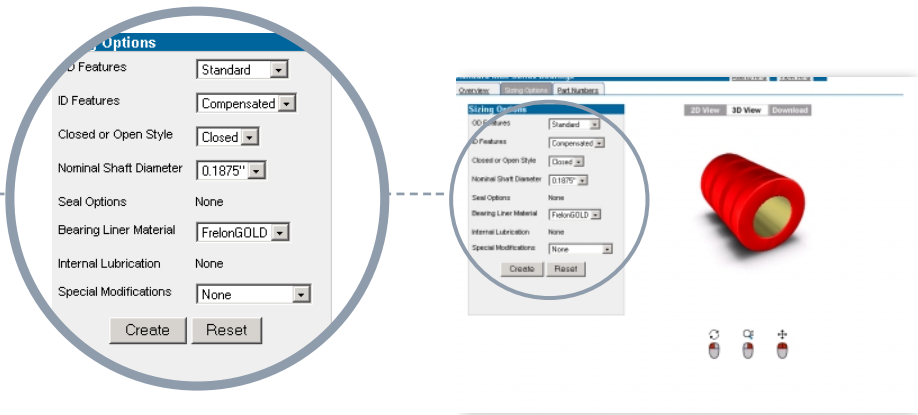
Options
OD Features Standard
ID Features Compensated
Closed or Open Style Closed
Nominal Shaft Diameter 0.1875''
Seal Options None
Bearing Liner Material FrelonGOLD
Internal Lubrication None
Special Modifications None
Create Reset

Overview Sizing Options Part Numbers
Sizing Options
OD Features Standard
ID Features Compensated
Closed or Open Style Closed
Nominal Shaft Diameter 0.1875''
Seal Options None
Bearing Liner Material FrelonGOLD
Internal Lubrication None
Special Modifications None
Create Reset
2D View 3D View Download